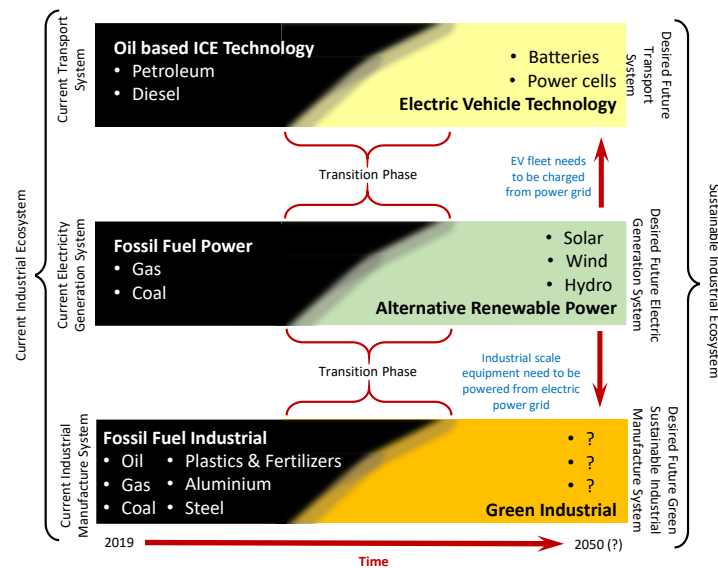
Current Industrial Ecosystem

Current Transport System

Oil based ICE Technology
• Petroleum
• Diesel

• Batteries
• Power cells
Electric Vehicle Technology

Desired Future Transport System

Transition Phase

EV fleet needs to be charged from power grid

Current Electricity Generation System

Fossil Fuel Power
• Gas
• Coal

• Solar
• Wind
• Hydro
Alternative Renewable Power

Desired Future Electric Generation System

Transition Phase

Industrial scale equipment need to be powered from electric power grid

Current Industrial Manufacture System

Fossil Fuel Industrial
• Oil
• Gas
• Coal
• Plastics & Fertilizers
• Aluminium
• Steel

• ?
• ?
• ?
Green Industrial

Desired Future Green Sustainable Industrial Manufacture System

Sustainable Industrial Ecosystem

2019
Time
2050 (?)